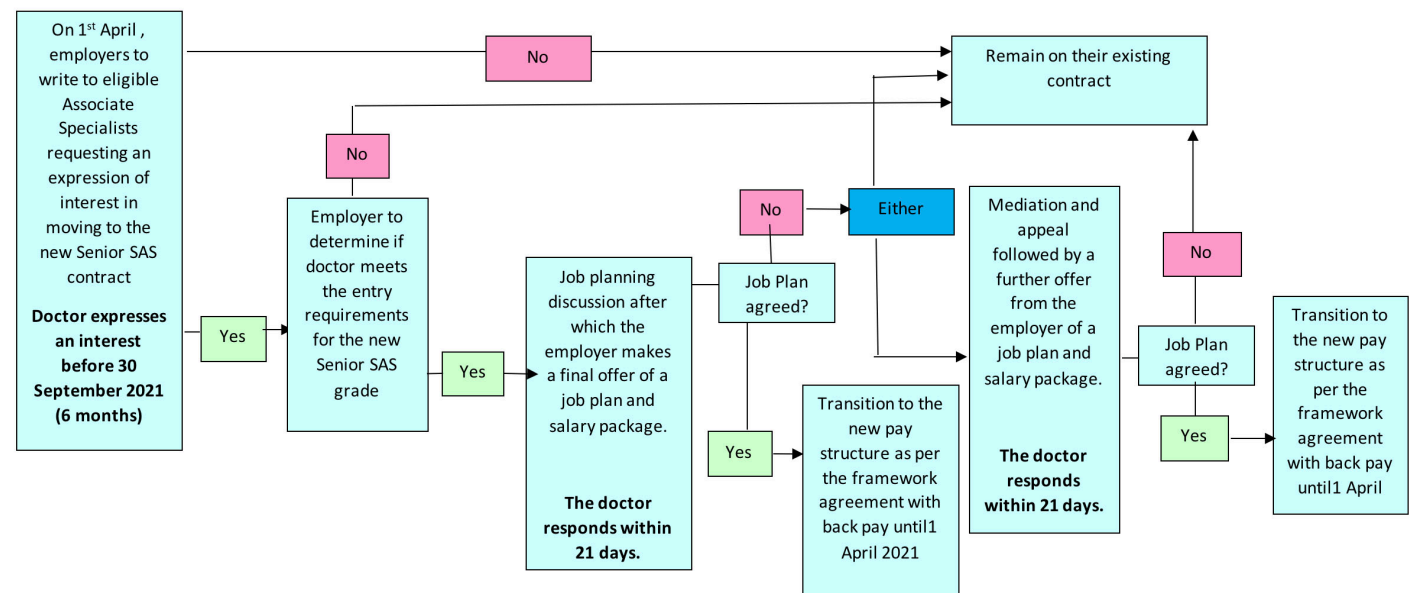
On 1$^{st}$ April , employers to write to eligible Associate Specialists requesting an expression of interest in moving to the new Senior SAS contract

**Doctor expresses an interest before 30 September 2021 (6 months)**

No

Remain on their existing contract

No

Yes

Employer to determine if doctor meets the entry requirements for the new Senior SAS grade

Yes

Job planning discussion after which the employer makes a final offer of a job plan and salary package.

**The doctor responds within 21 days.**

No

Either

Job Plan agreed?

Yes

Transition to the new pay structure as per the framework agreement with back pay until1 April 2021

Mediation and appeal followed by a further offer from the employer of a job plan and salary package.

**The doctor responds within 21 days.**

No

Job Plan agreed?

Yes

Transition to the new pay structure as per the framework agreement with back pay until1 April